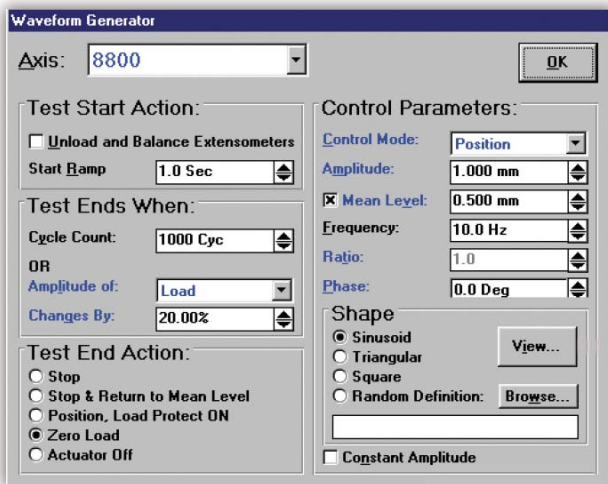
Waveform Generator

Axis: 8800

OK

Test Start Action:

Unload and Balance Extensometers

Start Ramp 1.0 Sec

Test Ends When:

Cycle Count: 1000 Cyc

OR

Amplitude of: Load

Changes By: 20.00%

Test End Action:

Stop

Stop & Return to Mean Level

Position, Load Protect ON

Zero Load

Actuator Off

Control Parameters:

Control Mode: Position

Amplitude: 1.000 mm

Mean Level: 0.500 mm

Frequency: 10.0 Hz

Ratio: 1.0

Phase: 0.0 Deg

Shape

Sinusoid

Triangular

Square

Random Definition:

View...

Browse...

Constant Amplitude